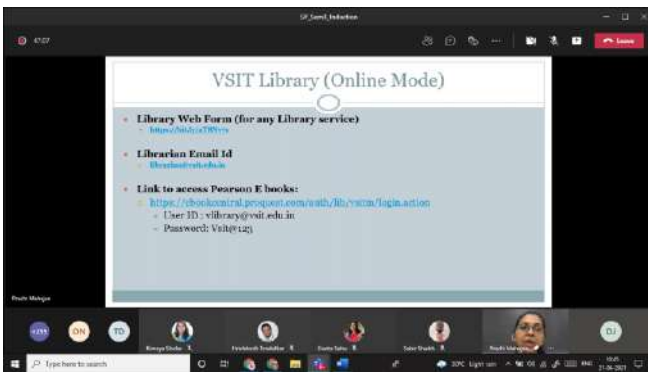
SE_Sem4_Induction

47:07

Leave

VSIT Library (Online Mode)

Library Web Form (for any Library service)
https://bit.ly/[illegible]

Librarian Email Id
librarian@vsit.edu.in

Link to access Pearson E books:
https://ebookcentral.proquest.com/auth/lib/vsitm/login.action
User ID : vlibrary@vsit.edu.in
Password: Vsit@123

Pruthi Mahajan

+255

ON

TD

Kavya Shukla

Pritish Tendulkar

Sweta Sahu

Tabir Shaikh

Pruthi Mahajan

DJ

Type here to search

30°C Light rain

ENG

10:25
21-06-2021